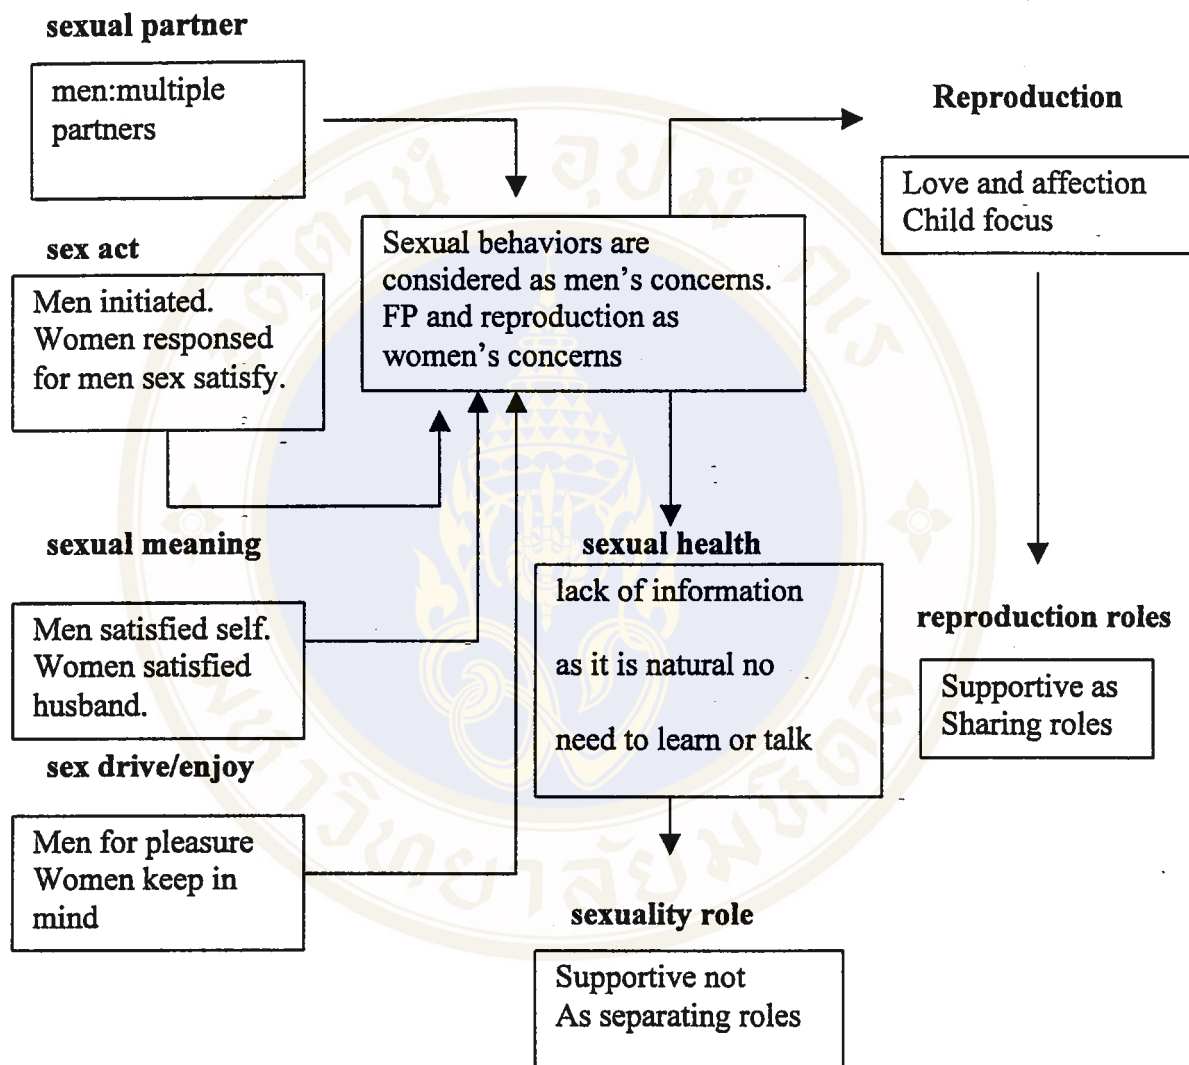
sexual partner

men:multiple partners

Reproduction

Love and affection
Child focus

sex act

Men initiated.
Women responsed for men sex satisfy.

Sexual behaviors are considered as men's concerns. FP and reproduction as women's concerns

sexual meaning

Men satisfied self.
Women satisfied husband.

sexual health

lack of information

as it is natural no

need to learn or talk

reproduction roles

Supportive as Sharing roles

sex drive/enjoy

Men for pleasure
Women keep in mind

sexuality role

Supportive not
As separating roles